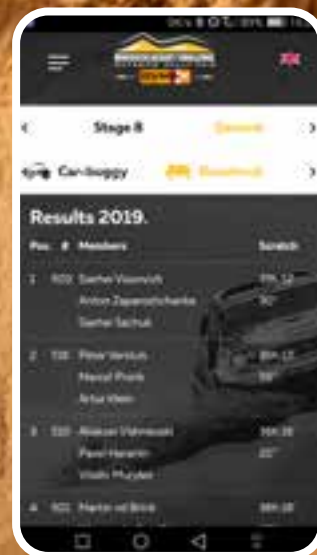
Stage 8

General

Car-buggy

Results 2019.

Pos. # Members Scratch

1 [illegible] Siarhei Vaxxevich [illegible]
Anton Zapariuchenko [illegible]
Siarhei Sachuk

2 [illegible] Peter Versluis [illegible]
Marcel Pronk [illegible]
Artur Wein

3 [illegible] Aliaksei Vishneuski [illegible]
Pavel Haranin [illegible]
Vitalii Mulyakin

4 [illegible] Martin vd Brink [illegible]